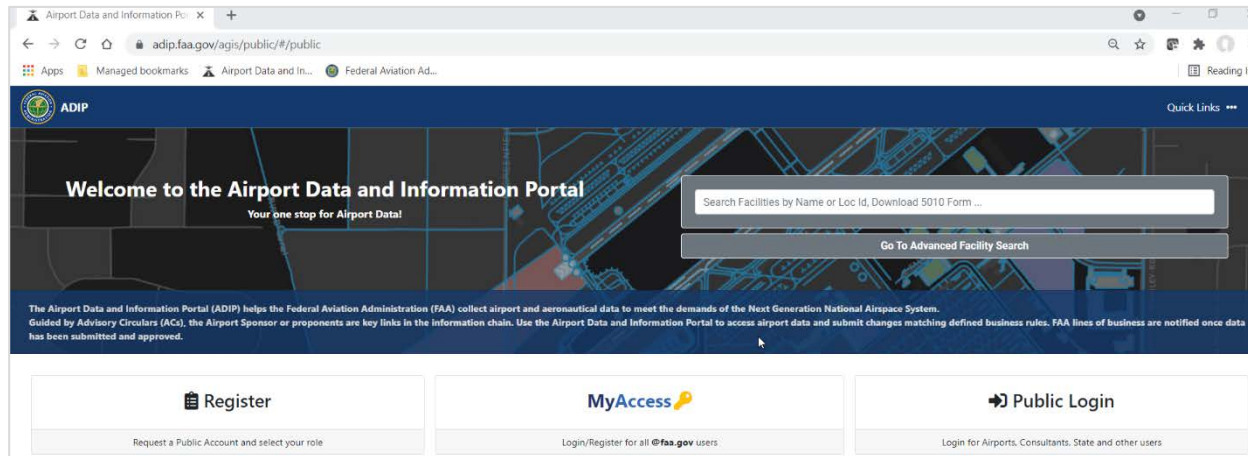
Airport Data and Information Po ×   +

adip.faa.gov/agis/public/#/public

Apps   Managed bookmarks   Airport Data and In...   Federal Aviation Ad...   Reading l

ADIP   Quick Links •••

Welcome to the Airport Data and Information Portal
Your one stop for Airport Data!

Search Facilities by Name or Loc Id, Download 5010 Form ...

Go To Advanced Facility Search

The Airport Data and Information Portal (ADIP) helps the Federal Aviation Administration (FAA) collect airport and aeronautical data to meet the demands of the Next Generation National Airspace System.
Guided by Advisory Circulars (ACs), the Airport Sponsor or proponents are key links in the information chain. Use the Airport Data and Information Portal to access airport data and submit changes matching defined business rules. FAA lines of business are notified once data has been submitted and approved.

Register
Request a Public Account and select your role

MyAccess
Login/Register for all @faa.gov users

Public Login
Login for Airports, Consultants, State and other users